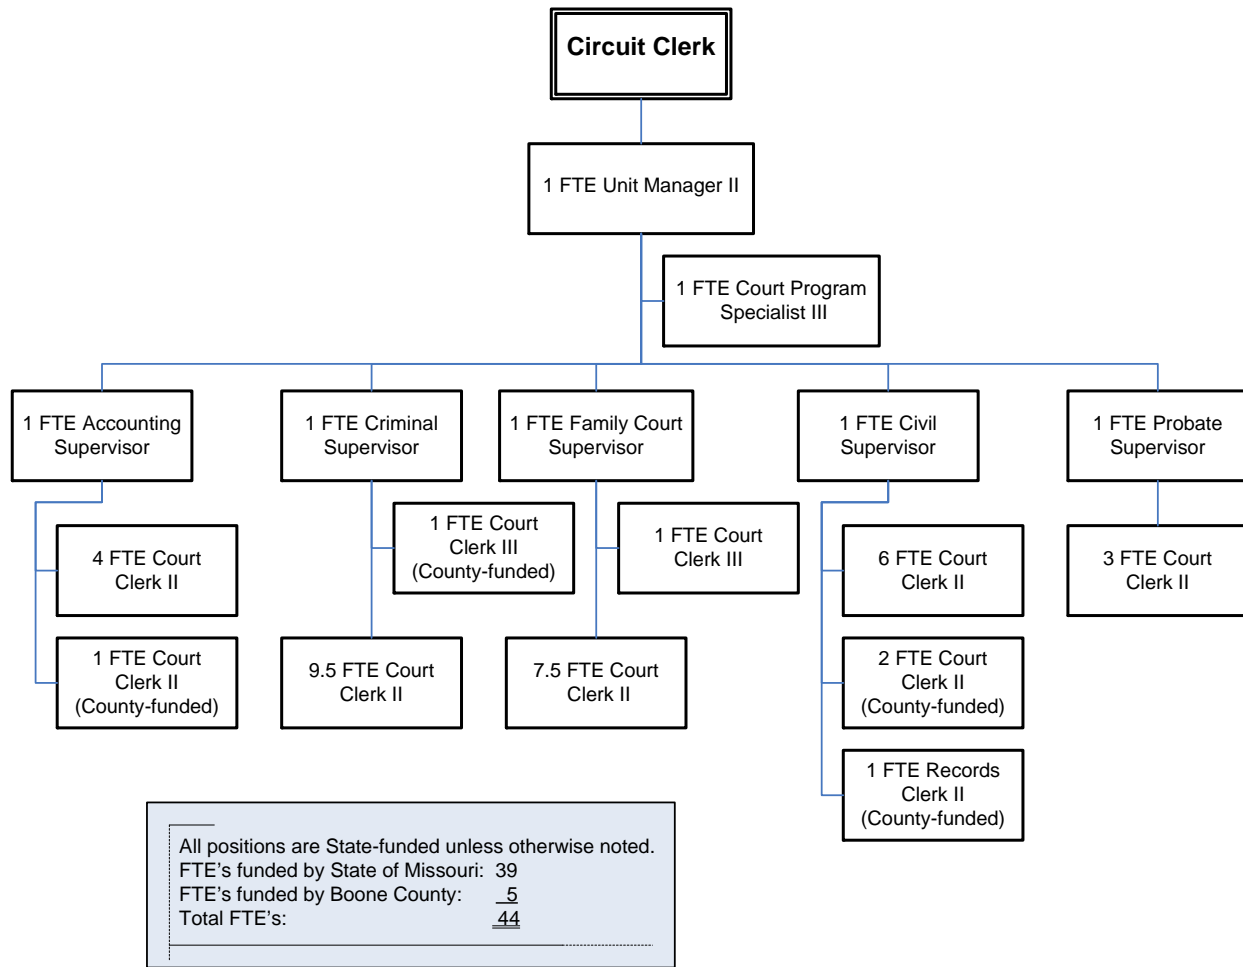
Circuit Clerk

1 FTE Unit Manager II

1 FTE Court Program Specialist III

1 FTE Accounting Supervisor

4 FTE Court Clerk II

1 FTE Court Clerk II (County-funded)

1 FTE Criminal Supervisor

1 FTE Court Clerk III (County-funded)

9.5 FTE Court Clerk II

1 FTE Family Court Supervisor

1 FTE Court Clerk III

7.5 FTE Court Clerk II

1 FTE Civil Supervisor

6 FTE Court Clerk II

2 FTE Court Clerk II (County-funded)

1 FTE Records Clerk II (County-funded)

1 FTE Probate Supervisor

3 FTE Court Clerk II

All positions are State-funded unless otherwise noted.
FTE's funded by State of Missouri: 39
FTE's funded by Boone County: 5
Total FTE's: 44